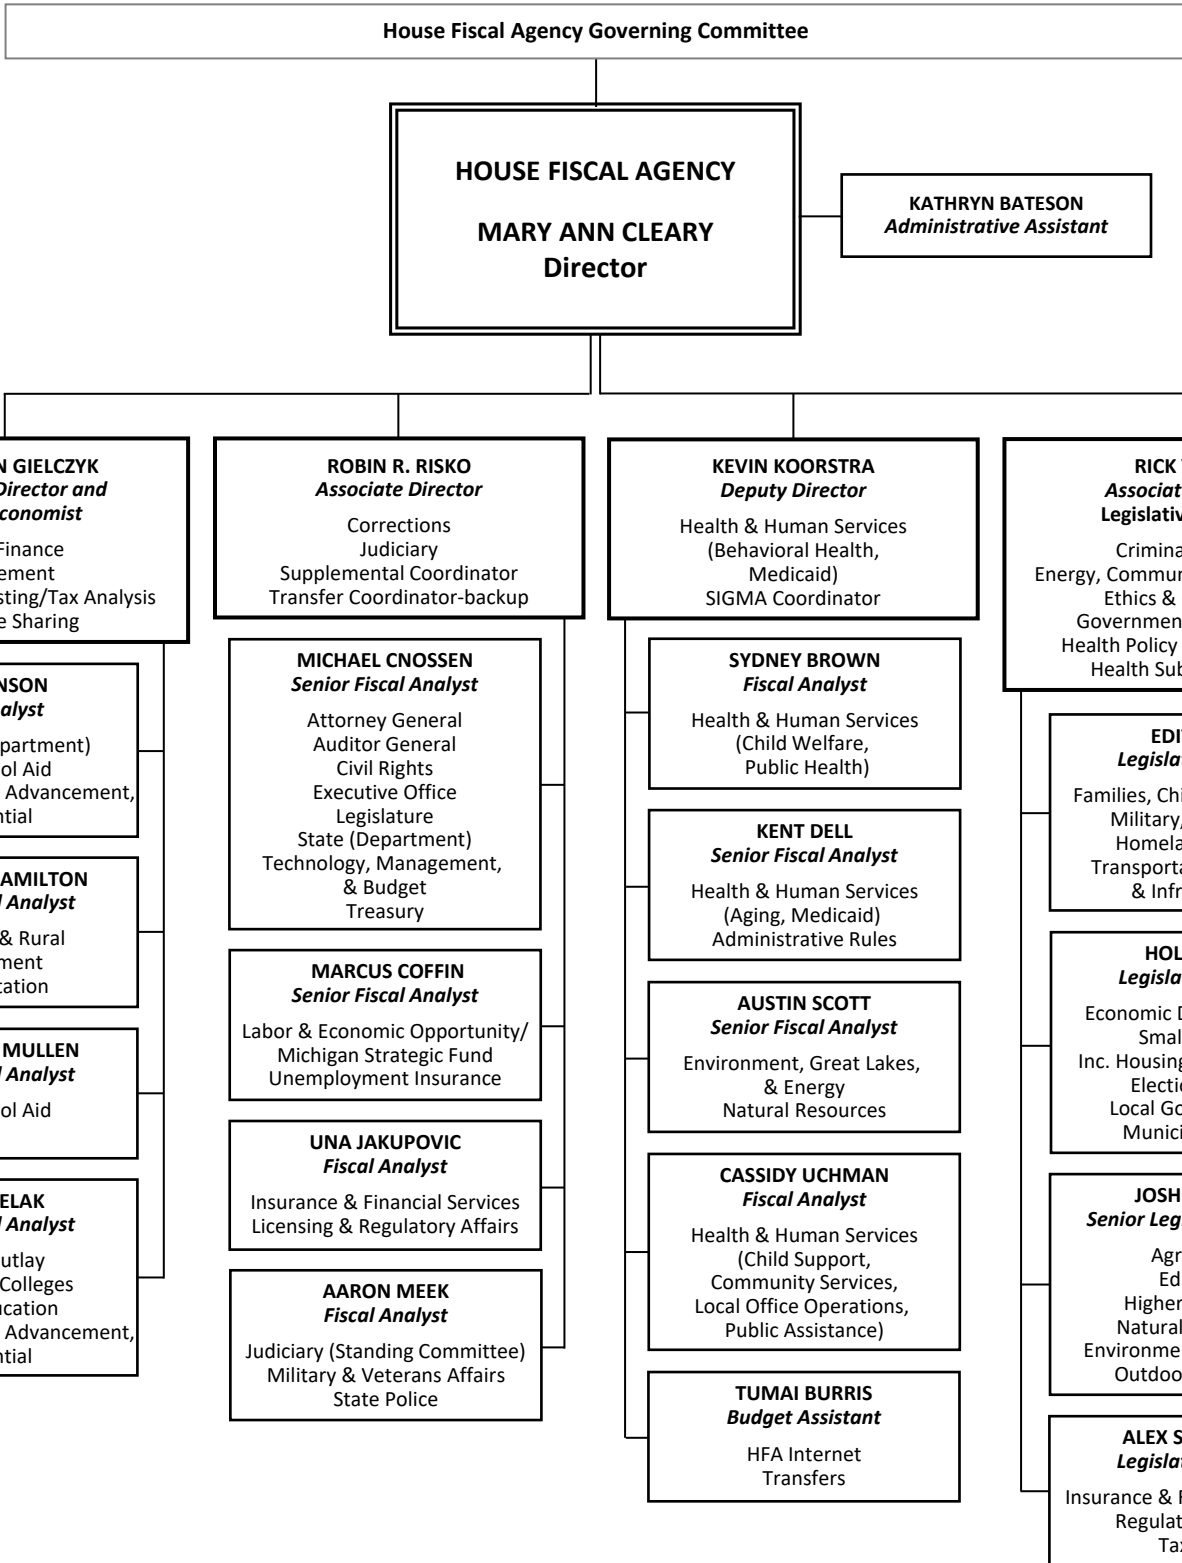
House Fiscal Agency Governing Committee

HOUSE FISCAL AGENCY

MARY ANN CLEARY
Director

KATHRYN BATESON
Administrative Assistant

N GIELCZYK
Director and
conomist

Finance
ement
sting/Tax Analysis
e Sharing

NSON
alyst

partment)
ol Aid
Advancement,
ntial

AMILTON
l Analyst

& Rural
ment
cation

MULLEN
l Analyst

ol Aid

ELAK
l Analyst

utlay
Colleges
ucation
Advancement,
ntial

ROBIN R. RISKO
Associate Director

Corrections
Judiciary
Supplemental Coordinator
Transfer Coordinator-backup

MICHAEL CNOSSEN
Senior Fiscal Analyst

Attorney General
Auditor General
Civil Rights
Executive Office
Legislature
State (Department)
Technology, Management, & Budget
Treasury

MARCUS COFFIN
Senior Fiscal Analyst

Labor & Economic Opportunity/ Michigan Strategic Fund
Unemployment Insurance

UNA JAKUPOVIC
Fiscal Analyst

Insurance & Financial Services
Licensing & Regulatory Affairs

AARON MEEK
Fiscal Analyst

Judiciary (Standing Committee)
Military & Veterans Affairs
State Police

KEVIN KOORSTRA
Deputy Director

Health & Human Services (Behavioral Health, Medicaid)
SIGMA Coordinator

SYDNEY BROWN
Fiscal Analyst

Health & Human Services (Child Welfare, Public Health)

KENT DELL
Senior Fiscal Analyst

Health & Human Services (Aging, Medicaid)
Administrative Rules

AUSTIN SCOTT
Senior Fiscal Analyst

Environment, Great Lakes, & Energy
Natural Resources

CASSIDY UCHMAN
Fiscal Analyst

Health & Human Services (Child Support, Community Services, Local Office Operations, Public Assistance)

TUMAI BURRIS
Budget Assistant

HFA Internet
Transfers

RICK
Associat
Legislativ

Crimina
Energy, Commun
Ethics &
Governmen
Health Policy
Health Sub

EDI
Legisla

Families, Chi
Military,
Homela
Transporta
& Infr

HOL
Legisla

Economic D
Smal
Inc. Housing
Electi
Local Go
Munici

JOSH
Senior Leg

Agr
Ed
Higher
Natural
Environme
Outdoo

ALEX S
Legisla

Insurance & F
Regulat
Ta